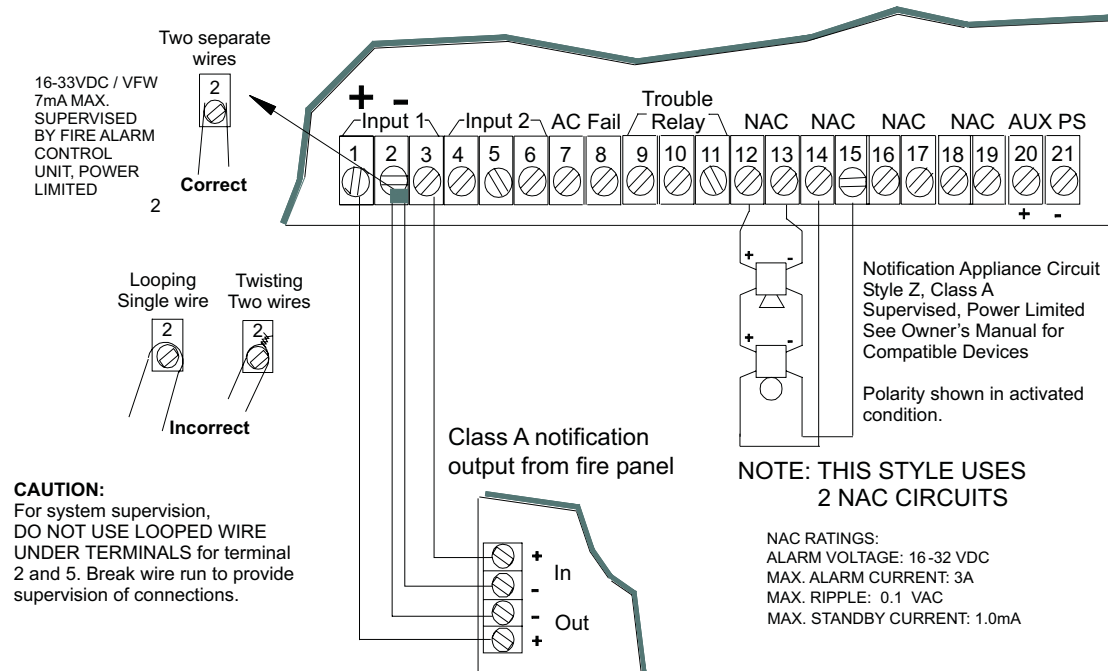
Two separate wires
2
Correct

16-33VDC / VFW
7mA MAX.
SUPERVISED
BY FIRE ALARM
CONTROL
UNIT, POWER
LIMITED
2

+ -
Input 1
Input 2
AC Fail
Trouble
Relay
NAC
NAC
NAC
NAC
AUX PS

1 2 3 4 5 6 7 8 9 10 11 12 13 14 15 16 17 18 19 20 21

+ -

Looping Single wire
2
Twisting Two wires
2
Incorrect

+ -
+ -

Notification Appliance Circuit Style Z, Class A Supervised, Power Limited See Owner's Manual for Compatible Devices

Polarity shown in activated condition.

Class A notification output from fire panel

NOTE: THIS STYLE USES 2 NAC CIRCUITS

CAUTION:
For system supervision, DO NOT USE LOOPED WIRE UNDER TERMINALS for terminal 2 and 5. Break wire run to provide supervision of connections.

+
In
-
-
Out
+

NAC RATINGS:
ALARM VOLTAGE: 16 -32 VDC
MAX. ALARM CURRENT: 3A
MAX. RIPPLE: 0.1 VAC
MAX. STANDBY CURRENT: 1.0mA